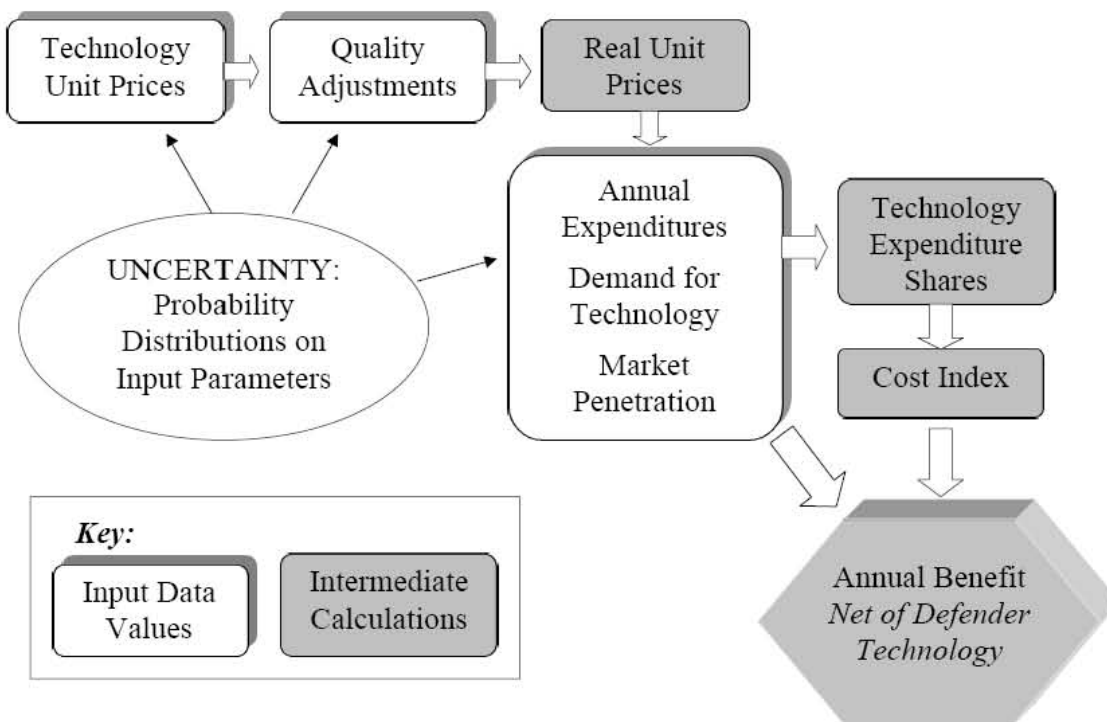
Technology Unit Prices

Quality Adjustments

Real Unit Prices

UNCERTAINTY: Probability Distributions on Input Parameters

Annual Expenditures

Demand for Technology

Market Penetration

Technology Expenditure Shares

Cost Index

Annual Benefit *Net of Defender Technology*

*Key:*

Input Data Values

Intermediate Calculations